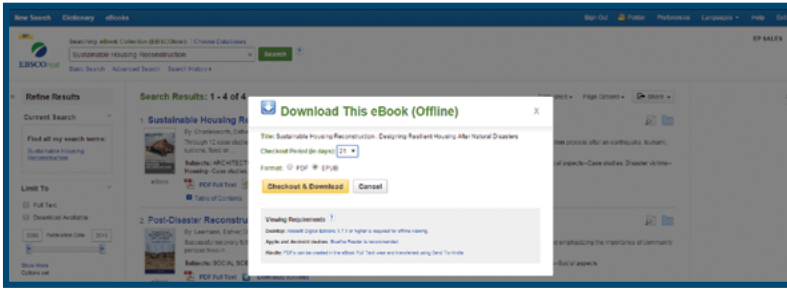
New Search Dictionary eBooks

Sign Out Folder Preferences Languages Help Exit

Searching: eBook Collection (EBSCOhost) Choose Databases

Sustainable Housing Reconstruction

Search

EBSCOhost

Basic Search Advanced Search Search History

EP SALES

Refine Results

Current Search

Find all my search terms:

Sustainable Housing Reconstruction

Limit To

Full Text

Download Available

2000 Publication Date 2013

Show More

Options set

Search Results: 1 - 4 of 4

1. Sustainable Housing R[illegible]

By: Charlesworth, Esth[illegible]

Through 12 case studie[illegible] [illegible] process after an earthquake, tsunami, hurricane, flood or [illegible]

Subjects: ARCHITECT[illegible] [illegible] of aspects--Case studies; Disaster victims--Housing--Case studies

eBook

PDF Full Text

Table of Contents

2. Post-Disaster Reconstru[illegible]

By: Lee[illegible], Esther; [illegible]

Successful recovery fr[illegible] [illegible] emphasizing the importance of community perspectives in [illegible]

Subjects: SOCIAL SCIE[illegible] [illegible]-Social aspects

PDF Full Text Download (Offline)

Download This eBook (Offline)

X

Title: Sustainable Housing Reconstruction : Designing Resilient Housing After Natural Disasters

Checkout Period (in days): 21

Format: PDF EPUB

Checkout & Download Cancel

Viewing Requirements

Desktop: Adobe® Digital Editions 1.7.1 or higher is required for offline viewing.

Apple and Android devices: Bluefire Reader is recommended.

Kindle: PDFs can be created in the eBook Full Text view and transferred using Send To Kindle.

Page Options Share